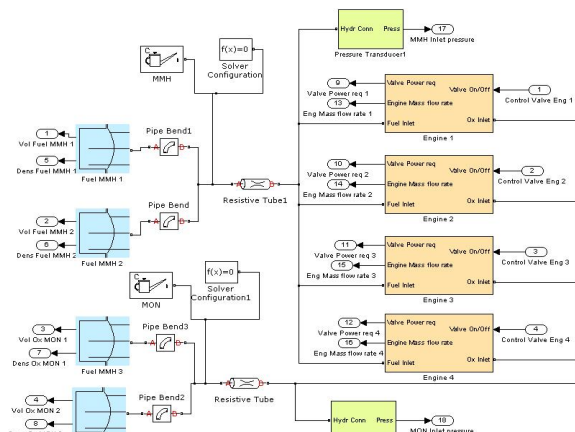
Hydr Conn Press
17
MMH Inlet pressure
Pressure Transducer1

MMH

f(x)=0
Solver Configuration

Valve Power req
Valve On/Off
9
Valve Power req 1
13
Engine Mass flow rate
Eng Mass flow rate 1
Fuel Inlet
Ox Inlet
1
Control Valve Eng 1
Engine 1

1
Vol Fuel MMH 1
5
Dens Fuel MMH 1
Fuel MMH 1

Pipe Bend1

Pipe Bend

Resistive Tube1

10
Valve Power req
Valve On/Off
Valve Power req 2
14
Engine Mass flow rate
Eng Mass flow rate 2
Fuel Inlet
Ox Inlet
2
Control Valve Eng 2
Engine 2

2
Vol Fuel MMH 2
6
Dens Fuel MMH 2
Fuel MMH 2

11
Valve Power req
Valve On/Off
Valve Power req 3
15
Engine Mass flow rate
Eng Mass flow rate 3
Fuel Inlet
Ox Inlet
3
Control Valve Eng 3
Engine 3

MON

f(x)=0
Solver Configuration1

3
Vol Ox MON 1
7
Dens Ox MON 1
Fuel MMH 3

Pipe Bend3

12
Valve Power req
Valve On/Off
Valve Power req 4
16
Engine Mass flow rate
Eng Mass flow rate 4
Fuel Inlet
Ox Inlet
4
Control Valve Eng 4
Engine 4

Pipe Bend2

Resistive Tube

4
Vol Ox MON 2
8

Hydr Conn Press
18
MON Inlet pressure